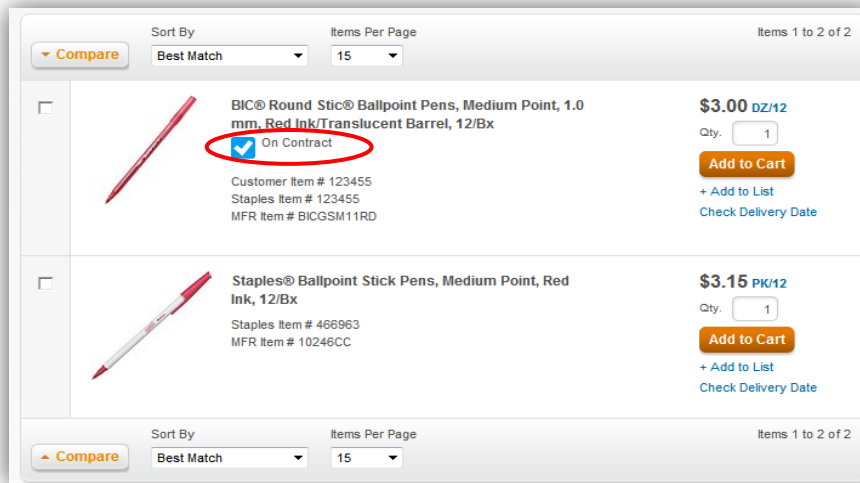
Compare

Sort By
Best Match

Items Per Page
15

Items 1 to 2 of 2

BIC® Round Stic® Ballpoint Pens, Medium Point, 1.0 mm, Red Ink/Translucent Barrel, 12/Bx

On Contract

Customer Item # 123455
Staples Item # 123455
MFR Item # BICGSM11RD

$3.00 DZ/12
Qty. 1
Add to Cart
+ Add to List
Check Delivery Date

Staples® Ballpoint Stick Pens, Medium Point, Red Ink, 12/Bx

Staples Item # 466963
MFR Item # 10246CC

$3.15 PK/12
Qty. 1
Add to Cart
+ Add to List
Check Delivery Date

Compare

Sort By
Best Match

Items Per Page
15

Items 1 to 2 of 2